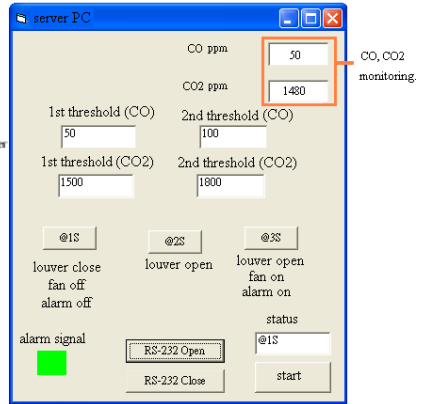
server PC

CO ppm
50

CO2 ppm
1480

CO, CO2 monitoring.

1st threshold (CO)
50

2nd threshold (CO)
100

1st threshold (CO2)
1500

2nd threshold (CO2)
1800

@1S

@2S

@3S

louver close
fan off
alarm off

louver open

louver open
fan on
alarm on

alarm signal

status
@1S

RS-232 Open

RS-232 Close

start